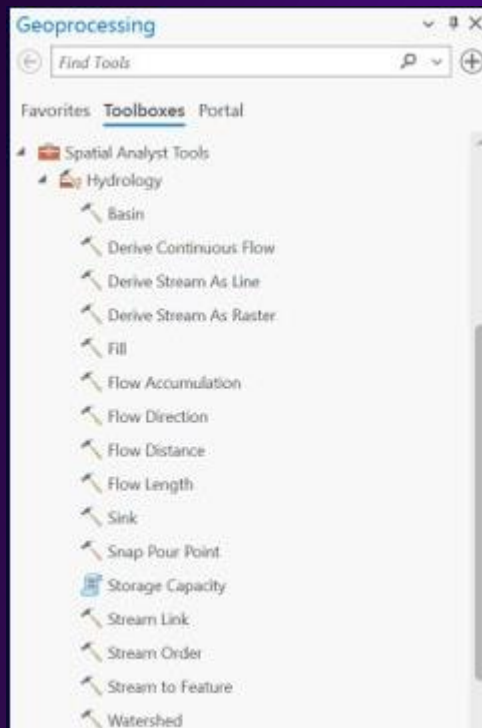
Geoprocessing

Find Tools

Favorites Toolboxes Portal

Spatial Analyst Tools
Hydrology
Basin
Derive Continuous Flow
Derive Stream As Line
Derive Stream As Raster
Fill
Flow Accumulation
Flow Direction
Flow Distance
Flow Length
Sink
Snap Pour Point
Storage Capacity
Stream Link
Stream Order
Stream to Feature
Watershed